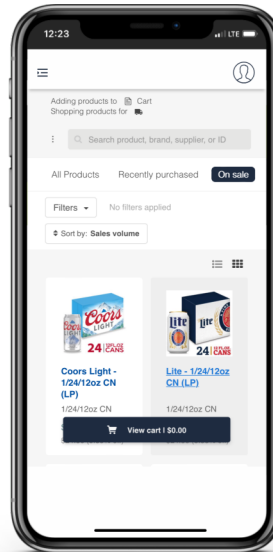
12:23

LTE

Adding products to Cart
Shopping products for

Search product, brand, supplier, or ID

All Products

Recently purchased

On sale

Filters

No filters applied

Sort by: Sales volume

Coors LIGHT 24 12 FL OZ CANS

Coors Light - 1/24/12oz CN (LP)

1/24/12oz CN

Lite 24 12 FL OZ CANS

Lite - 1/24/12oz CN (LP)

1/24/12oz CN

View cart | $0.00